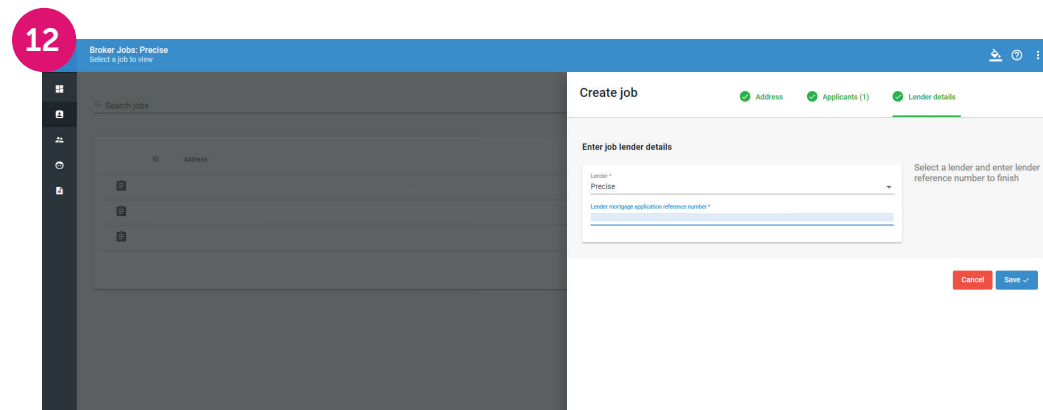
12

Broker Jobs: Precise
Select a job to view

Search jobs

ID Address

Create job

Address Applicants (1) Lender details

Enter job lender details

Lender *
Precise

Lender mortgage application reference number *

Select a lender and enter lender reference number to finish

Cancel Save